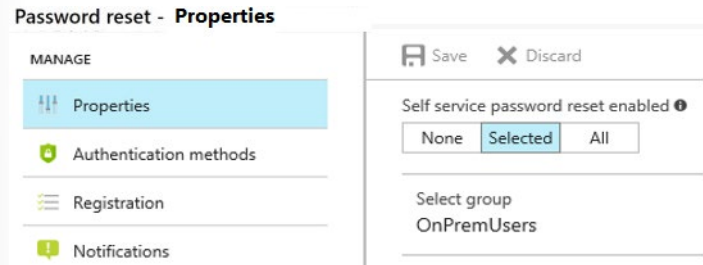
Password reset - **Properties**

MANAGE

Properties

Authentication methods

Registration

Notifications

Save Discard

Self service password reset enabled

| None | Selected | All |
|---|---|---|

Select group
OnPremUsers